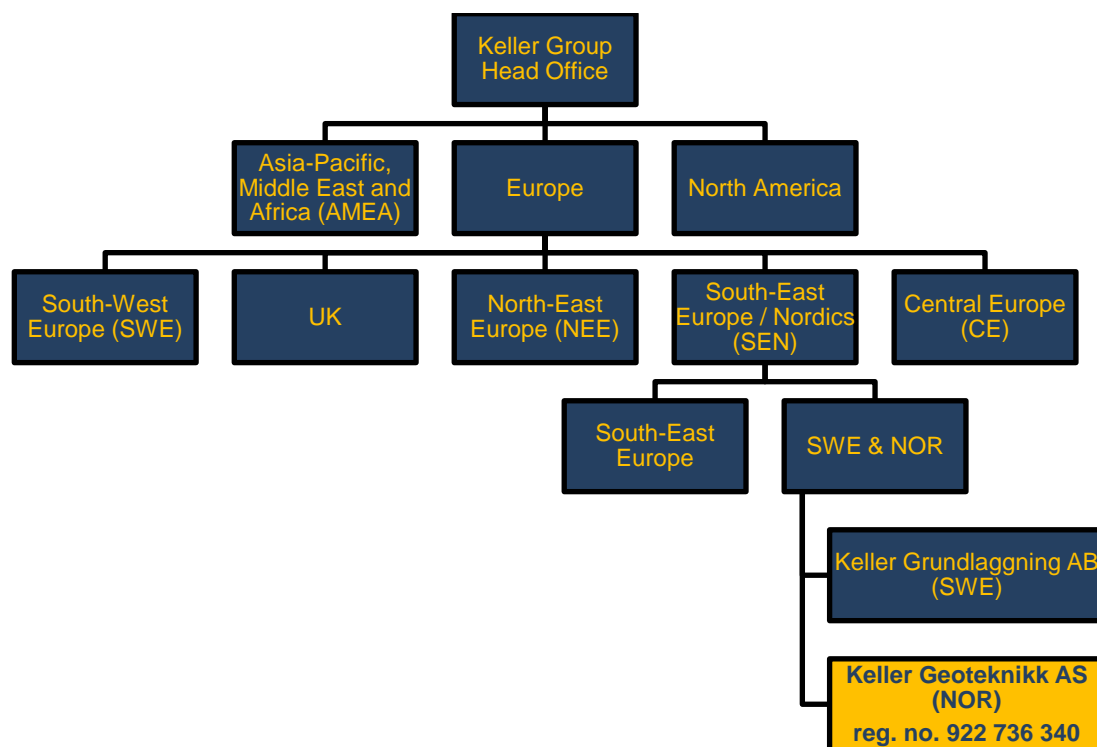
Keller Group Head Office

Asia-Pacific, Middle East and Africa (AMEA)

Europe

North America

South-West Europe (SWE)

UK

North-East Europe (NEE)

South-East Europe / Nordics (SEN)

Central Europe (CE)

South-East Europe

SWE & NOR

Keller Grundlaggning AB (SWE)

Keller Geoteknikk AS (NOR)
reg. no. 922 736 340